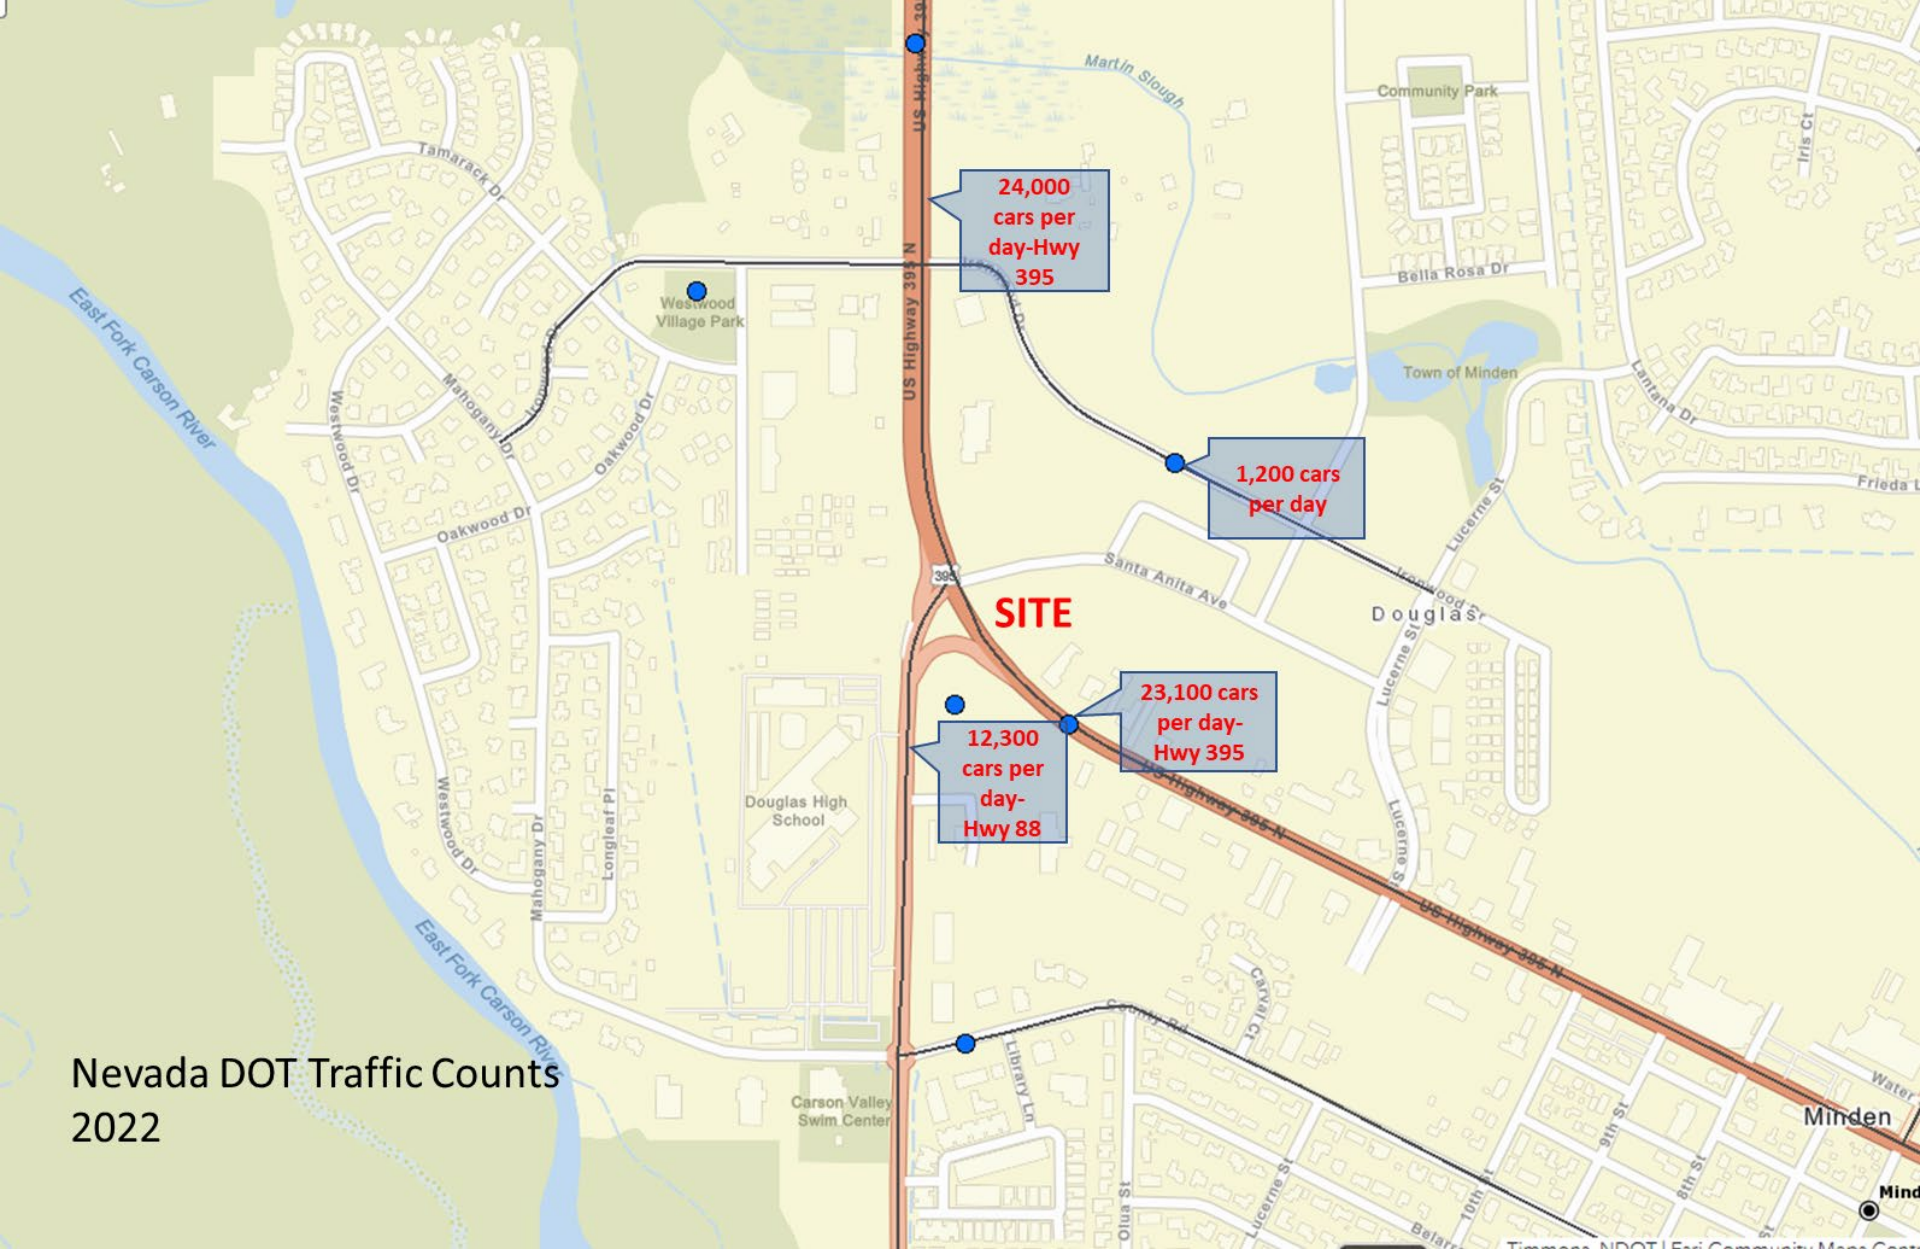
24,000 cars per day-Hwy 395

1,200 cars per day

SITE

23,100 cars per day-Hwy 395

12,300 cars per day-Hwy 88

Nevada DOT Traffic Counts 2022

US Highway 39
US Highway 395 N
US Highway 395 N
US Highway 395 N
US Highway 395 N
395
Martin Slough
Community Park
Bella Rosa Dr
Town of Minden
Lantana Dr
Iris Ct
Frieda L
Lucerne St
Ironwood Dr
Douglas
Santa Anita Ave
Lucerne St
Lucerne St
Tamarack Dr
Westwood Village Park
Mahogany Dr
Oakwood Dr
Oakwood Dr
Westwood Dr
Westwood Dr
Mahogany Dr
Longleaf Pl
East Fork Carson River
East Fork Carson River
Douglas High School
Carson Valley Swim Center
County Rd
Library Ln
Carval Ct
Olua St
Lucerne St
10th St
9th St
8th St
Minden
Mind
Water
Belarr
Timmons, NDOT | Esri Community Maps Cont